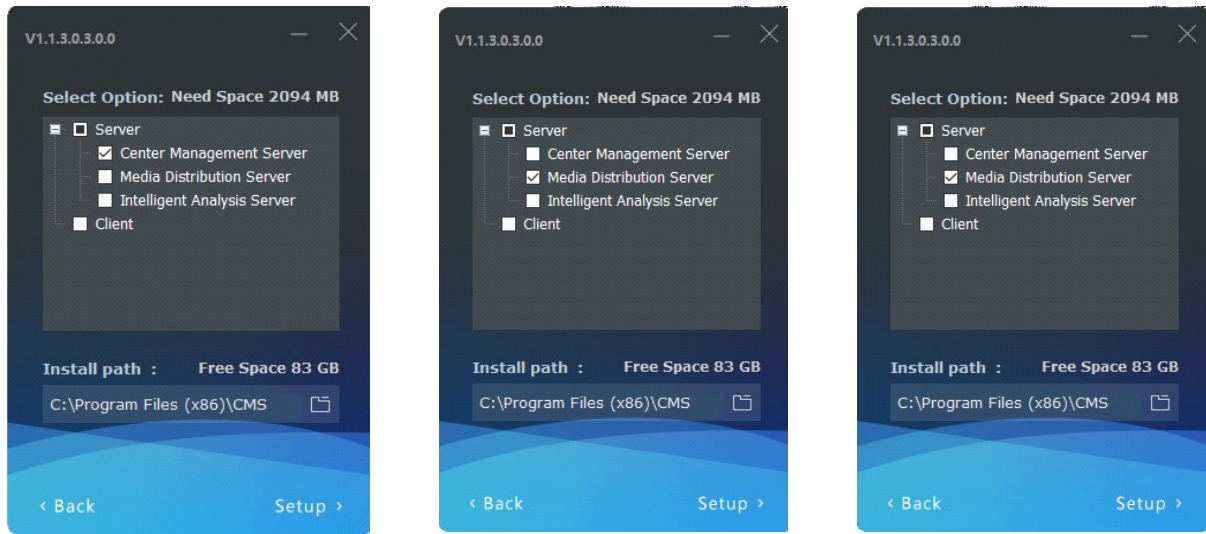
V1.1.3.0.3.0.0

Select Option: Need Space 2094 MB

Server
Center Management Server
Media Distribution Server
Intelligent Analysis Server
Client

Install path : Free Space 83 GB

C:\Program Files (x86)\CMS

‹ Back Setup ›

V1.1.3.0.3.0.0

Select Option: Need Space 2094 MB

Server
Center Management Server
Media Distribution Server
Intelligent Analysis Server
Client

Install path : Free Space 83 GB

C:\Program Files (x86)\CMS

‹ Back Setup ›

V1.1.3.0.3.0.0

Select Option: Need Space 2094 MB

Server
Center Management Server
Media Distribution Server
Intelligent Analysis Server
Client

Install path : Free Space 83 GB

C:\Program Files (x86)\CMS

‹ Back Setup ›